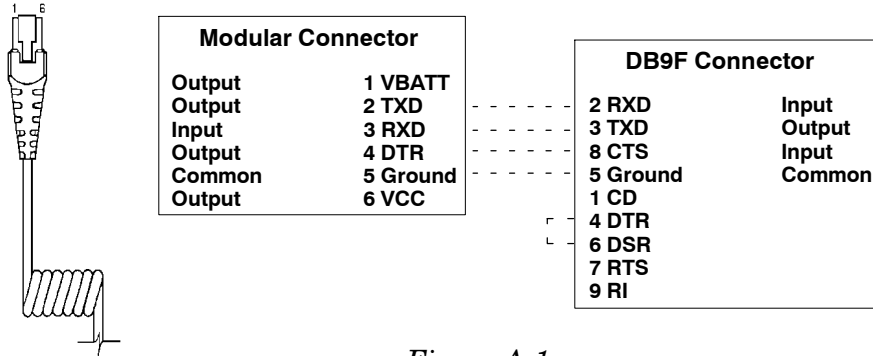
1 6

Modular Connector

| | |
|---|---|
| Output | 1 VBATT |
| Output | 2 TXD |
| Input | 3 RXD |
| Output | 4 DTR |
| Common | 5 Ground |
| Output | 6 VCC |

DB9F Connector

| | |
|---|---|
| 2 RXD | Input |
| 3 TXD | Output |
| 8 CTS | Input |
| 5 Ground | Common |
| 1 CD | |
| 4 DTR | |
| 6 DSR | |
| 7 RTS | |
| 9 RI | |

Figure A-1